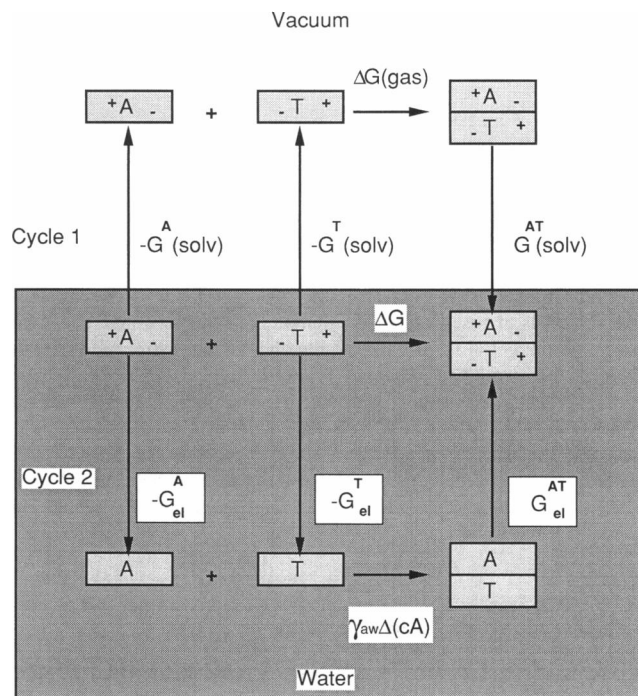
Vacuum

$^{+}A\ -$ + $-\ T\ ^{+}$ $\xrightarrow{\Delta G(gas)}$ $^{+}A\ -$ / $-\ T\ ^{+}$

Cycle 1

$-G^{A}(solv)$

$-G^{T}(solv)$

$G^{AT}(solv)$

$^{+}A\ -$ + $-\ T\ ^{+}$ $\xrightarrow{\Delta G}$ $^{+}A\ -$ / $-\ T\ ^{+}$

Cycle 2

$-G^{A}_{el}$

$-G^{T}_{el}$

$G^{AT}_{el}$

A + T → A / T

$\gamma_{aw}\Delta(cA)$

Water